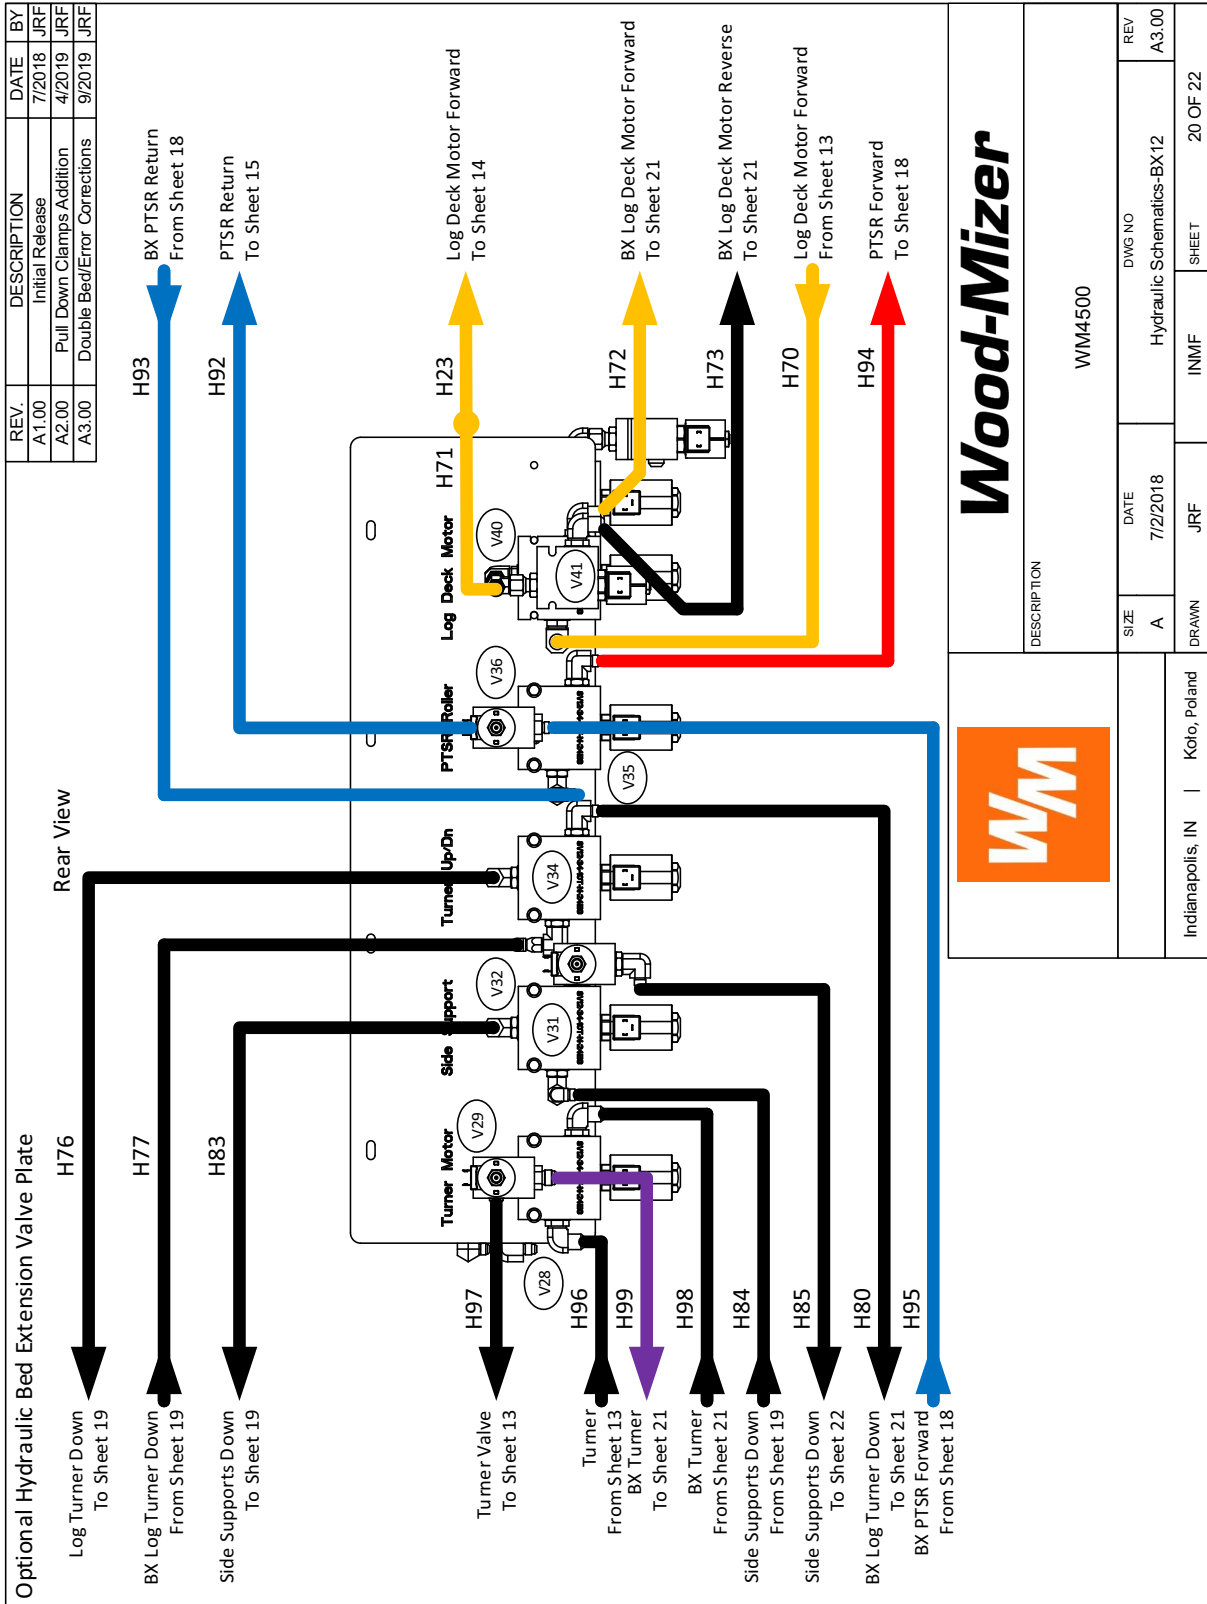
| REV. | DESCRIPTION | DATE | BY |
|---|---|---|---|
| A1.00 | Initial Release | 7/2018 | JRF |
| A2.00 | Pull Down Clamps Addition | 4/2019 | JRF |
| A3.00 | Double Bed/Error Corrections | 9/2019 | JRF |

Optional Hydraulic Bed Extension Valve Plate

Rear View

BX PTSR Return From Sheet 18

PTSR Return To Sheet 15

Log Deck Motor Forward To Sheet 14

BX Log Deck Motor Forward To Sheet 21

BX Log Deck Motor Reverse To Sheet 21

Log Deck Motor Forward From Sheet 13

PTSR Forward To Sheet 18

H93 H92 H23 H71 H72 H73 H70 H94

Log Deck Motor

PTSR Roller

Turner Up/Dn

Side Support

Turner Motor

V40 V41 V36 V35 V34 V32 V31 V29 V28

H76 H77 H83 H97 H96 H99 H98 H84 H85 H80 H95

Log Turner Down To Sheet 19

BX Log Turner Down From Sheet 19

Side Supports Down To Sheet 19

Turner Valve To Sheet 13

Turner From Sheet 13

BX Turner To Sheet 21

BX Turner From Sheet 21

Side Supports Down From Sheet 19

Side Supports Down To Sheet 22

BX Log Turner Down To Sheet 21

BX PTSR Forward From Sheet 18

Wood-Mizer

WM

DESCRIPTION

WM4500

Indianapolis, IN | Koło, Poland

SIZE A

DATE 7/2/2018

DWG NO Hydraulic Schematics-BX12

REV A3.00

DRAWN JRF

INMF

SHEET 20 OF 22